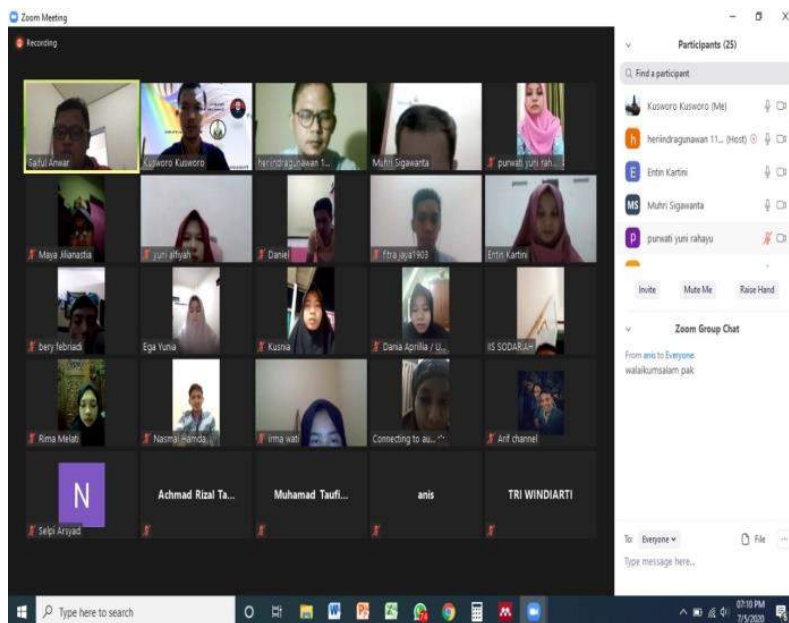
Zoom Meeting

Recording

Saiful Anwar
Kusworo Kusworo
heriindragunawan 1...
Muhri Sigawanta
purwati yuni rah...
Maya Jilianastia
yuni afiyah
Daniel
fitra jaya1903
Entin Kartini
bery febriadi
Ega Yunia
Kusnia
Dania Aprilia / U...
IS SODARIAH
Rima Melati
Nasmal Hamda
irma wati
Connecting to au...
Arif channel
N
Selpi Arsyad
Achmad Rizal Ta...
Muhamad Taufi...
anis
TRI WINDIARTI

Participants (25)
Find a participant
Kusworo Kusworo (Me)
heriindragunawan 11... (Host)
Entin Kartini
Muhri Sigawanta
purwati yuni rahayu
Invite
Mute Me
Raise Hand

Zoom Group Chat
From anis to Everyone:
walaikumsalam pak

To: Everyone
File
Type message here...

Type here to search
07:10 PM
7/5/2020